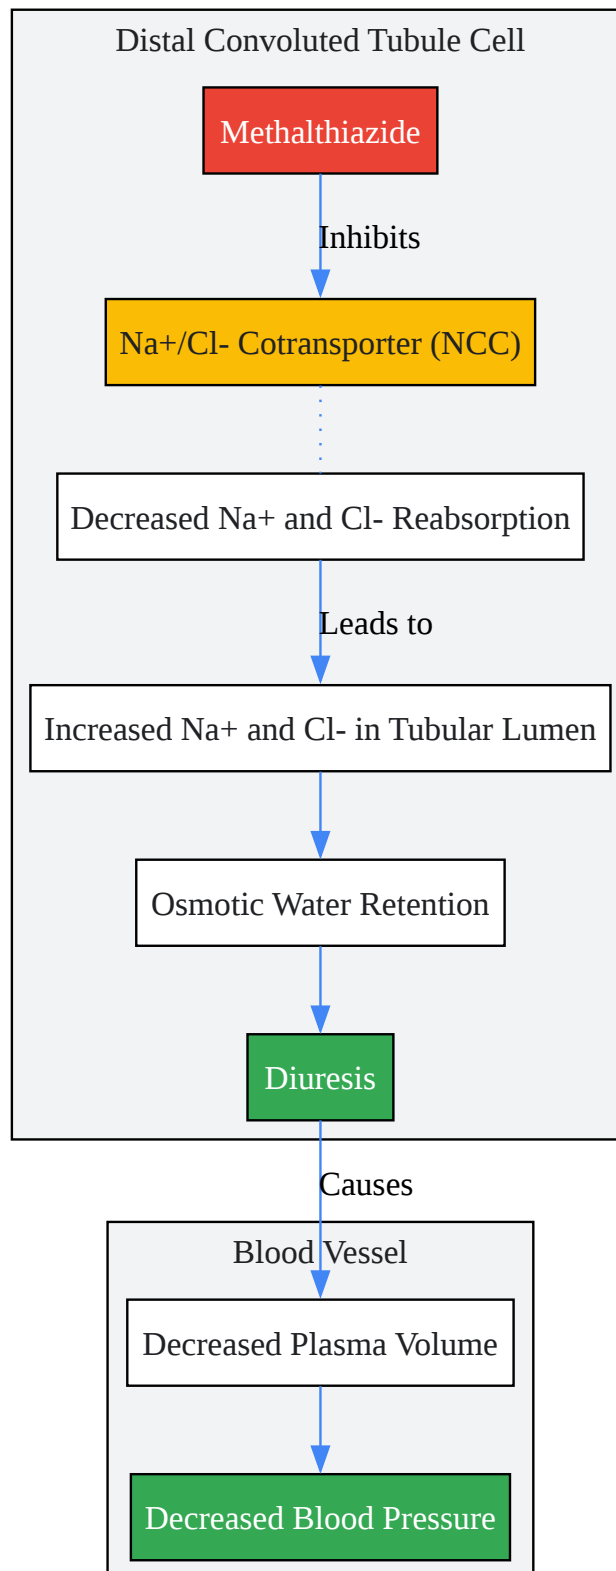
Distal Convoluted Tubule Cell

Methalthiazide

Inhibits

Na+/Cl- Cotransporter (NCC)

Decreased Na+ and Cl- Reabsorption

Leads to

Increased Na+ and Cl- in Tubular Lumen

Osmotic Water Retention

Diuresis

Causes

Blood Vessel

Decreased Plasma Volume

Decreased Blood Pressure